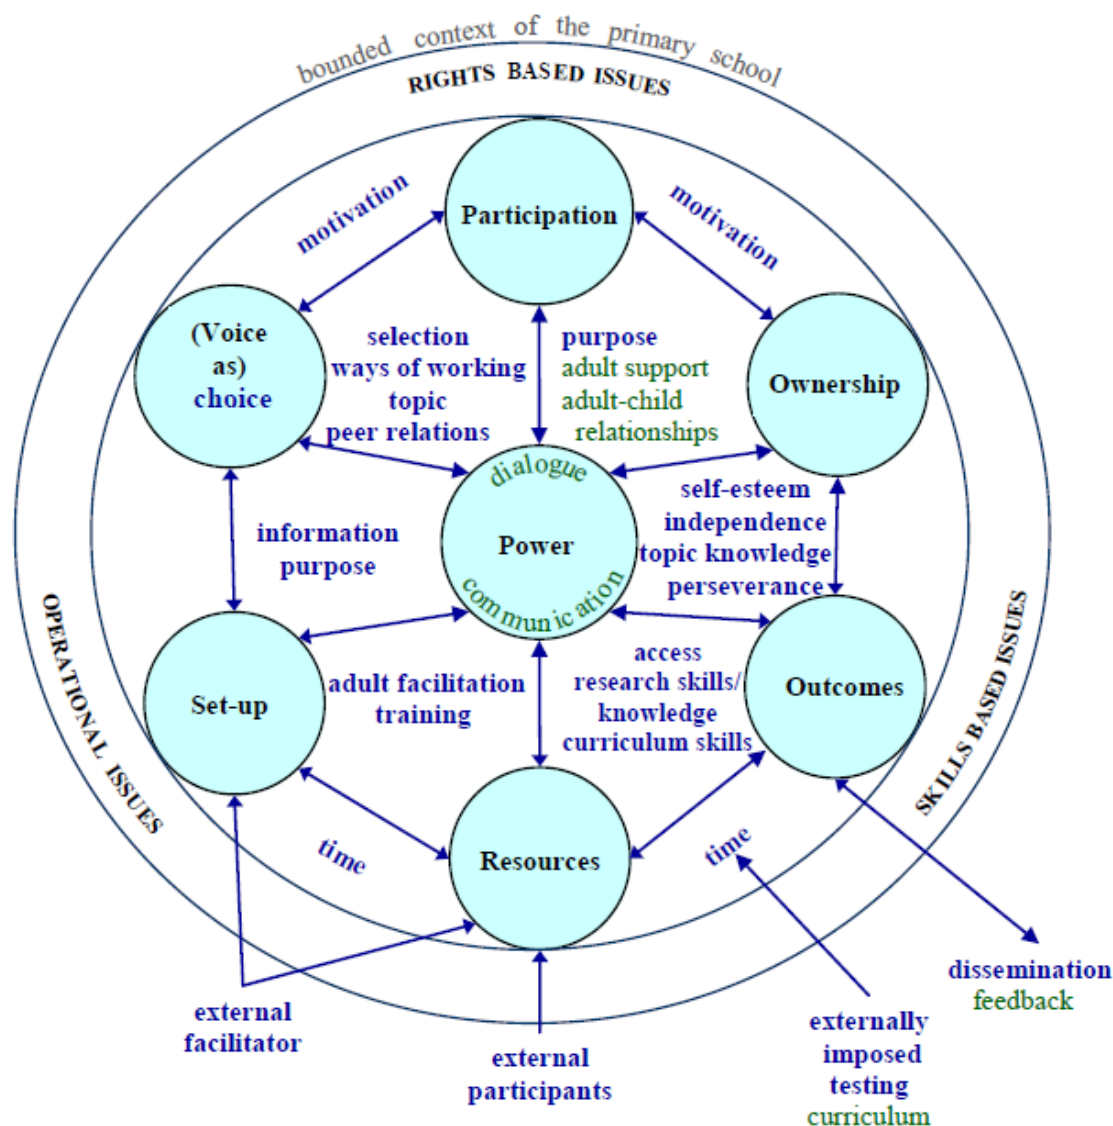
bounded context of the primary school

RIGHTS BASED ISSUES

motivation

Participation

motivation

(Voice as) choice

selection
ways of working
topic
peer relations

purpose
adult support
adult-child relationships

Ownership

dialogue
Power
communication

self-esteem
independence
topic knowledge
perseverance

information
purpose

Set-up

adult facilitation
training

access
research skills/ knowledge
curriculum skills

Outcomes

OPERATIONAL ISSUES

SKILLS BASED ISSUES

time

Resources

time

external facilitator

external participants

externally imposed testing
curriculum

dissemination
feedback